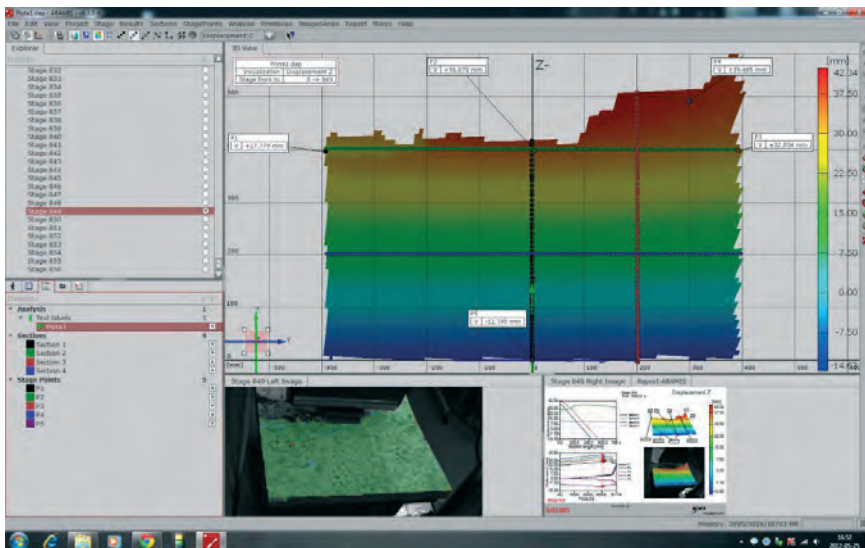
Plyta1.zap - ARAMIS

File Edit View Project Stage Results Sections StagePoints Analysis Primitives ImageAreas Report Macro Help

Displacement Z

Explorer

Stage 830
Stage 832
Stage 834
Stage 835
Stage 836
Stage 837
Stage 838
Stage 839
Stage 840
Stage 841
Stage 842
Stage 843
Stage 844
Stage 845
Stage 846
Stage 847
Stage 848
Stage 849
Stage 850
Stage 851
Stage 852
Stage 853
Stage 854
Stage 855
Stage 856

Analysis
Text labels
Plyta1
Sections
Section 1
Section 2
Section 3
Section 4
Stage Points
P1
P2
P3
P4
P5

3D View

Plyta1.dap
Visualization Displacement Z
Stage from re... 0 -> 849

Z-

P1
Z +17.774 mm

P2
Z +26.070 mm

P4
Z +35.485 mm

P3
Z +32.056 mm

P5
Z -11.195 mm

[mm]
42.34
37.50
30.00
22.50
15.00
7.50
0.00
-7.50
-14.66

500
300
200
100
[mm]
-500
-400
-300
-200
-100
0
100
200
300
400
500

Stage 849 Left Image

Stage 849 Right Image
Report-ARAMIS

Displacement Z

ARAMIS

Memory: 2095/3326 [907/2 MB]

16:52